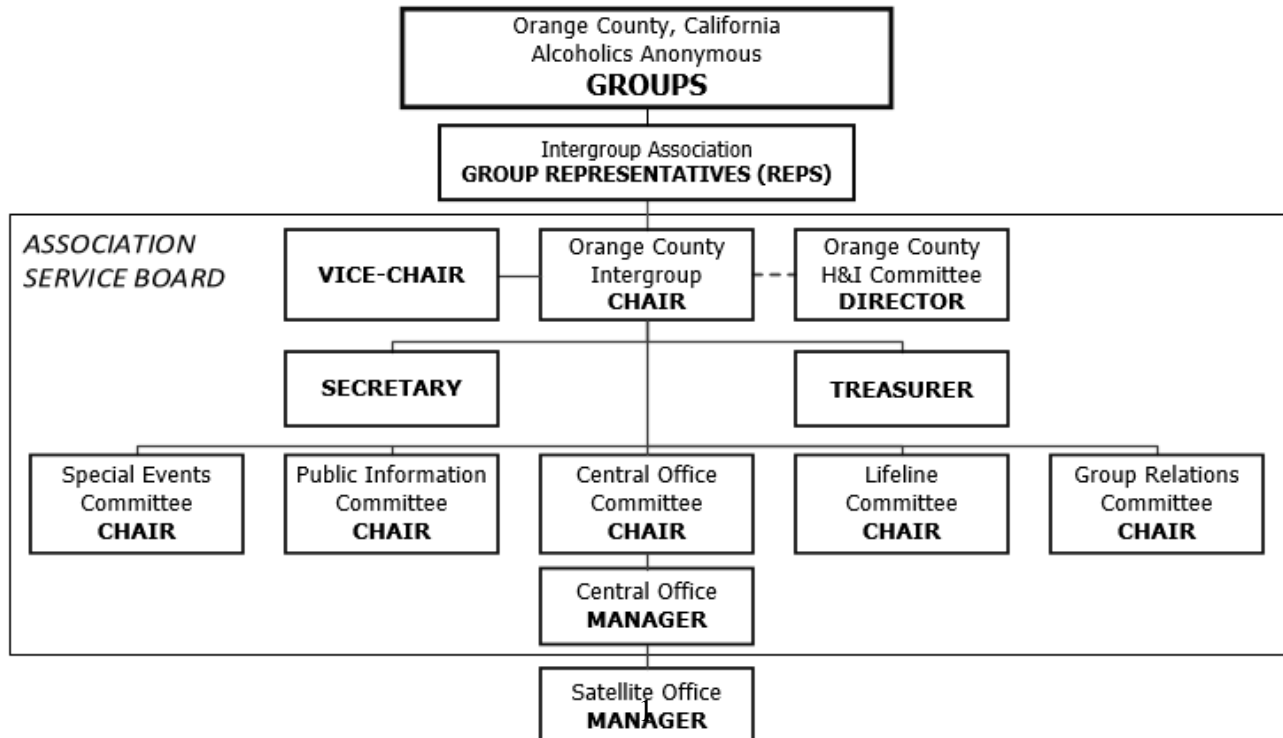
Orange County, California
Alcoholics Anonymous
GROUPS

Intergroup Association
GROUP REPRESENTATIVES (REPS)

ASSOCIATION SERVICE BOARD

VICE-CHAIR

Orange County
Intergroup
CHAIR

Orange County
H&I Committee
DIRECTOR

SECRETARY

TREASURER

Special Events
Committee
CHAIR

Public Information
Committee
CHAIR

Central Office
Committee
CHAIR

Lifeline
Committee
CHAIR

Group Relations
Committee
CHAIR

Central Office
MANAGER

Satellite Office
MANAGER